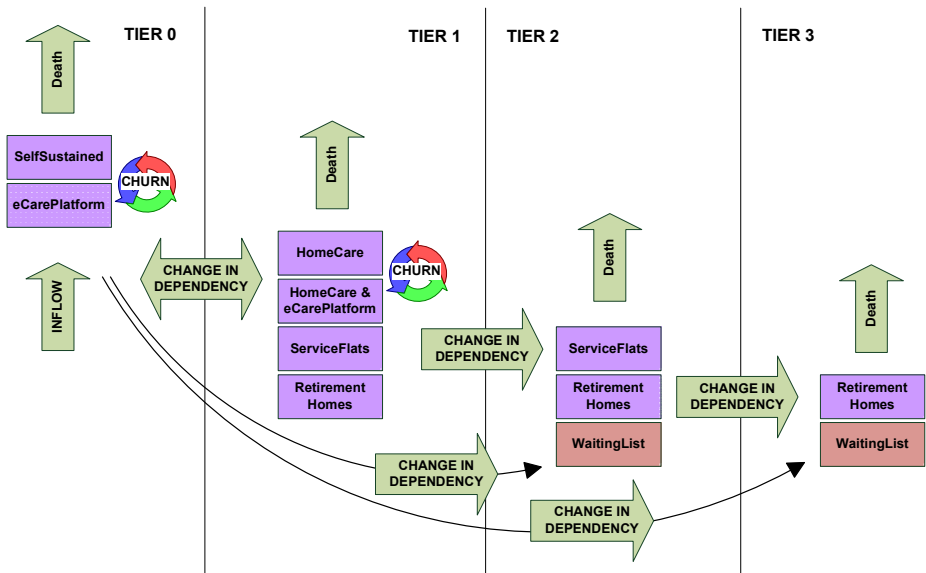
TIER 0

TIER 1

TIER 2

TIER 3

Death

SelfSustained

eCarePlatform

CHURN

INFLOW

CHANGE IN DEPENDENCY

Death

HomeCare

HomeCare & eCarePlatform

CHURN

ServiceFlats

Retirement Homes

CHANGE IN DEPENDENCY

Death

ServiceFlats

Retirement Homes

WaitingList

CHANGE IN DEPENDENCY

Death

Retirement Homes

WaitingList

CHANGE IN DEPENDENCY

CHANGE IN DEPENDENCY